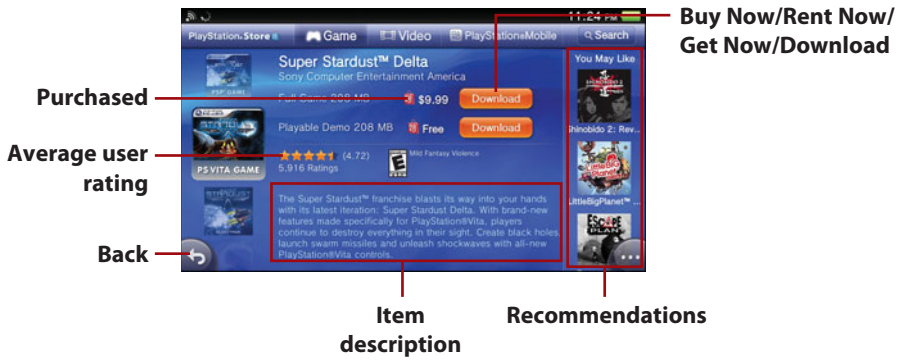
11:24 PM

PlayStation Store

Game

Video

PlayStation Mobile

Search

Buy Now/Rent Now/ Get Now/Download

Super Stardust™ Delta

Sony Computer Entertainment America

Purchased

Full Game 208 MB

$9.99

Download

Playable Demo 208 MB

Free

Download

Average user rating

(4.72)

5,916 Ratings

E

Mild Fantasy Violence

PS VITA GAME

You May Like

Shinobido 2: Rev...

LittleBigPlanet™...

ESCAPE PLAN

The Super Stardust™ franchise blasts its way into your hands with its latest iteration: Super Stardust Delta. With brand-new features made specifically for PlayStation®Vita, players continue to destroy everything in their sight. Create black holes, launch swarm missiles and unleash shockwaves with all-new PlayStation®Vita controls.

Back

Item description

Recommendations